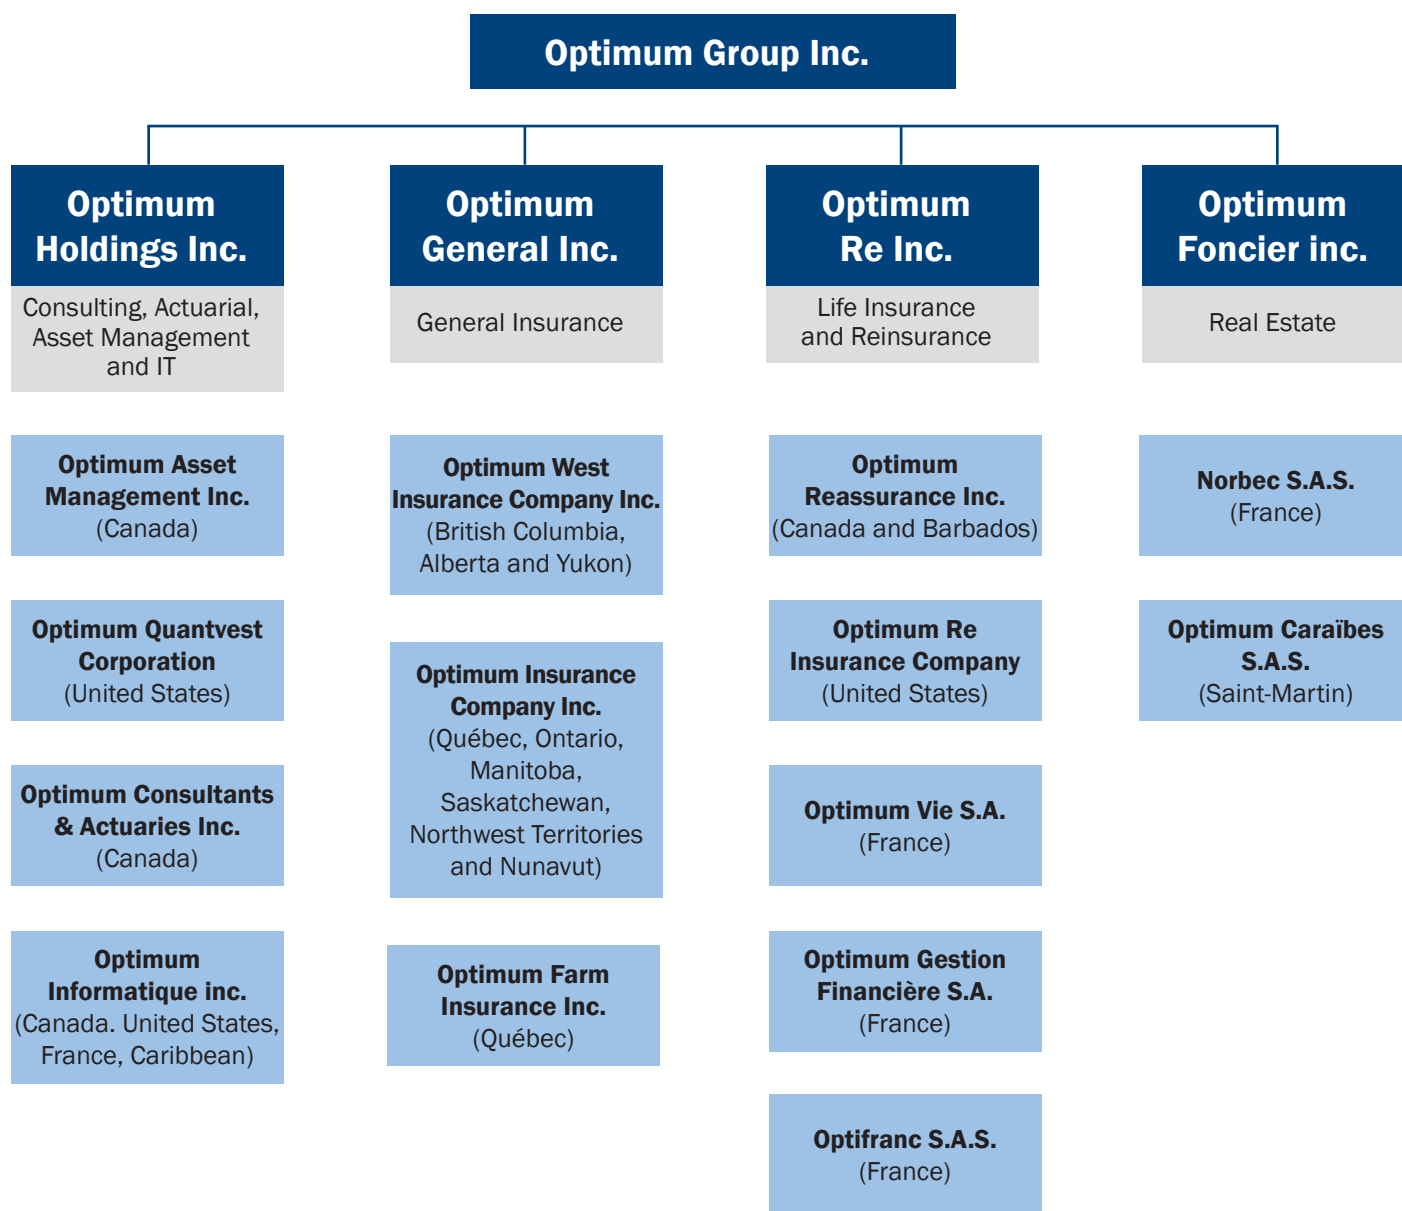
Optimum Group Inc.

Optimum Holdings Inc.
Consulting, Actuarial, Asset Management and IT

Optimum Asset Management Inc.
(Canada)

Optimum Quantvest Corporation
(United States)

Optimum Consultants & Actuaries Inc.
(Canada)

Optimum Informatique inc.
(Canada. United States, France, Caribbean)

Optimum General Inc.
General Insurance

Optimum West Insurance Company Inc.
(British Columbia, Alberta and Yukon)

Optimum Insurance Company Inc.
(Québec, Ontario, Manitoba, Saskatchewan, Northwest Territories and Nunavut)

Optimum Farm Insurance Inc.
(Québec)

Optimum Re Inc.
Life Insurance and Reinsurance

Optimum Reassurance Inc.
(Canada and Barbados)

Optimum Re Insurance Company
(United States)

Optimum Vie S.A.
(France)

Optimum Gestion Financière S.A.
(France)

Optifranc S.A.S.
(France)

Optimum Foncier inc.
Real Estate

Norbec S.A.S.
(France)

Optimum Caraïbes S.A.S.
(Saint-Martin)